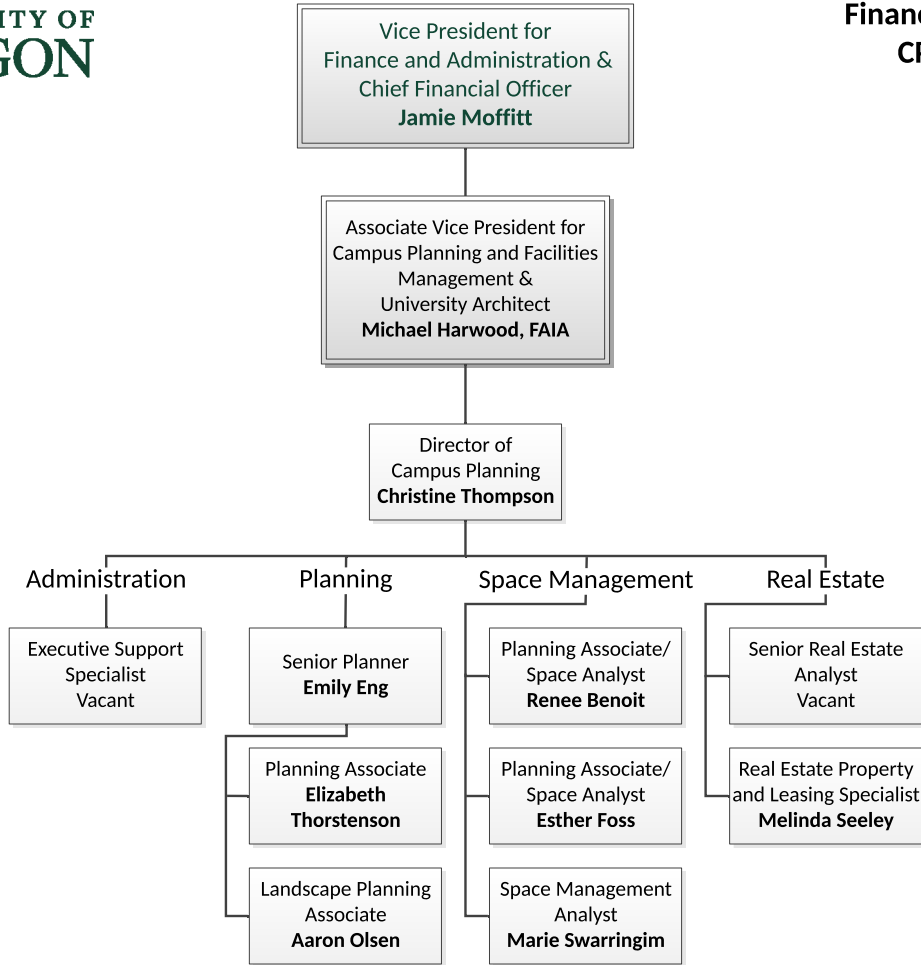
ITY OF
GON

Financ
CP

Vice President for Finance and Administration & Chief Financial Officer
**Jamie Moffitt**

Associate Vice President for Campus Planning and Facilities Management & University Architect
**Michael Harwood, FAIA**

Director of Campus Planning
**Christine Thompson**

Administration

Executive Support Specialist
Vacant

Planning

Senior Planner
**Emily Eng**

Planning Associate
**Elizabeth Thorstenson**

Landscape Planning Associate
**Aaron Olsen**

Space Management

Planning Associate/ Space Analyst
**Renee Benoit**

Planning Associate/ Space Analyst
**Esther Foss**

Space Management Analyst
**Marie Swarringim**

Real Estate

Senior Real Estate Analyst
Vacant

Real Estate Property and Leasing Specialist
**Melinda Seeley**